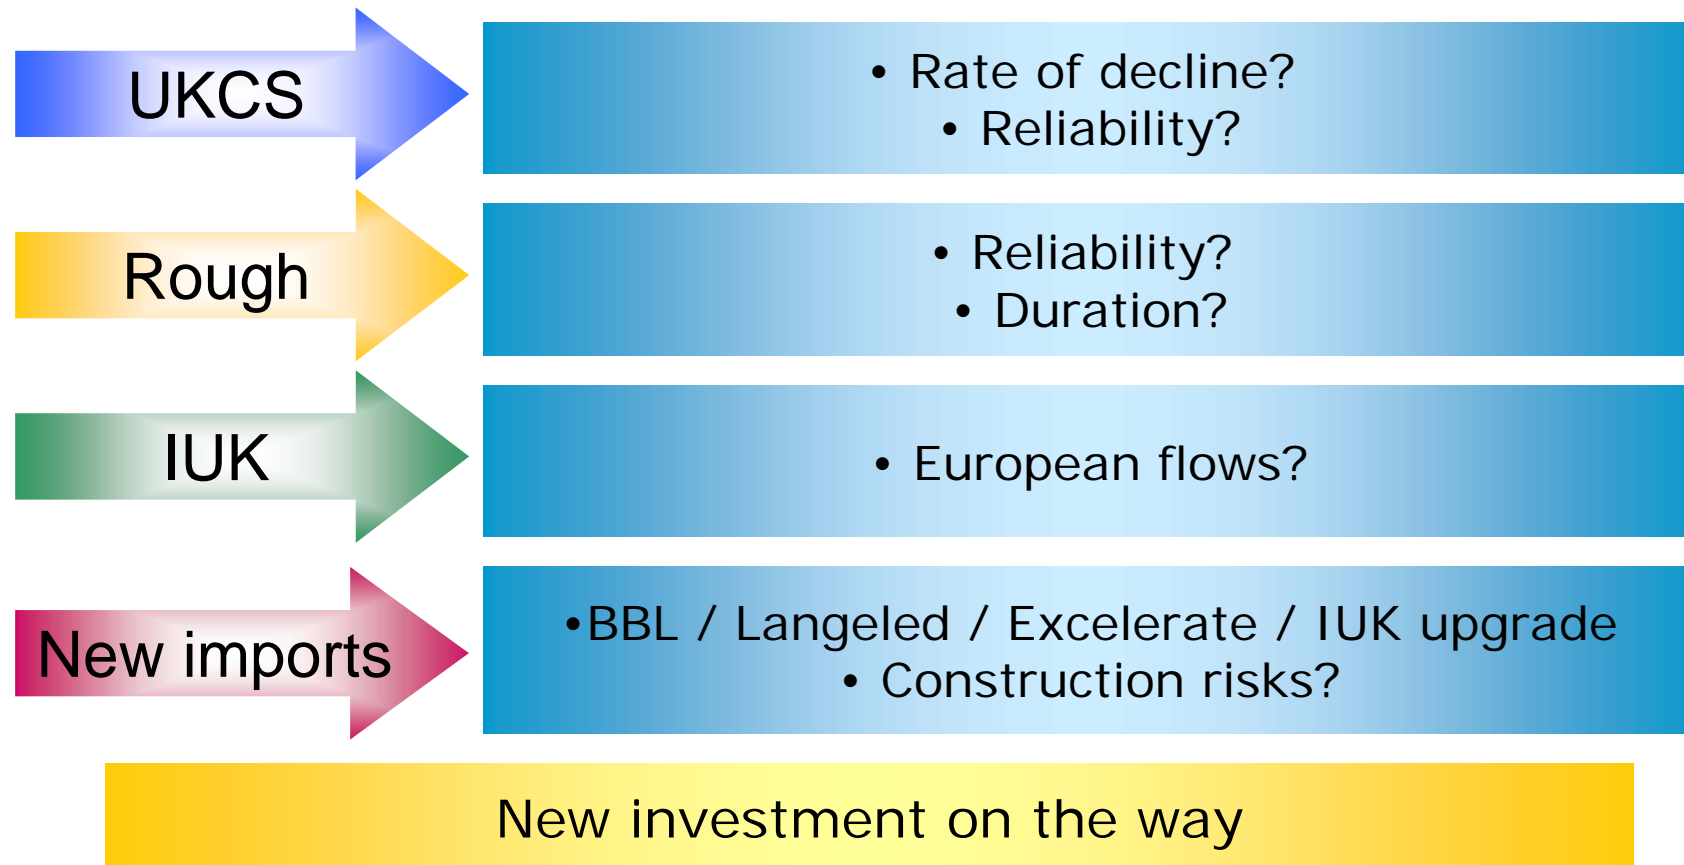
UKCS

• Rate of decline?
• Reliability?

Rough

• Reliability?
• Duration?

IUK

• European flows?

New imports

•BBL / Langeled / Excelerate / IUK upgrade
• Construction risks?

New investment on the way